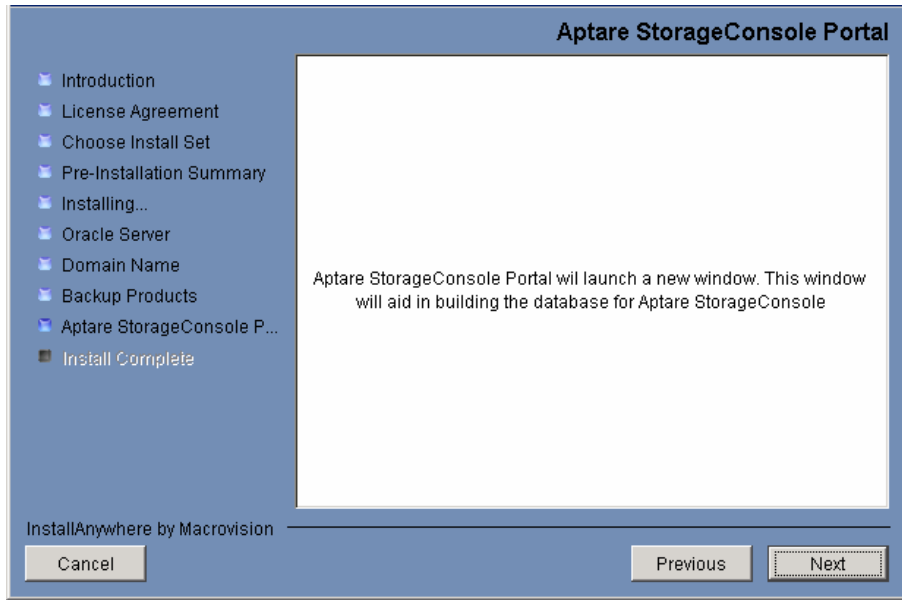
Aptare StorageConsole Portal

Introduction
License Agreement
Choose Install Set
Pre-Installation Summary
Installing...
Oracle Server
Domain Name
Backup Products
Aptare StorageConsole P...
Install Complete

Aptare StorageConsole Portal wil launch a new window. This window will aid in building the database for Aptare StorageConsole

InstallAnywhere by Macrovision

Cancel

Previous

Next